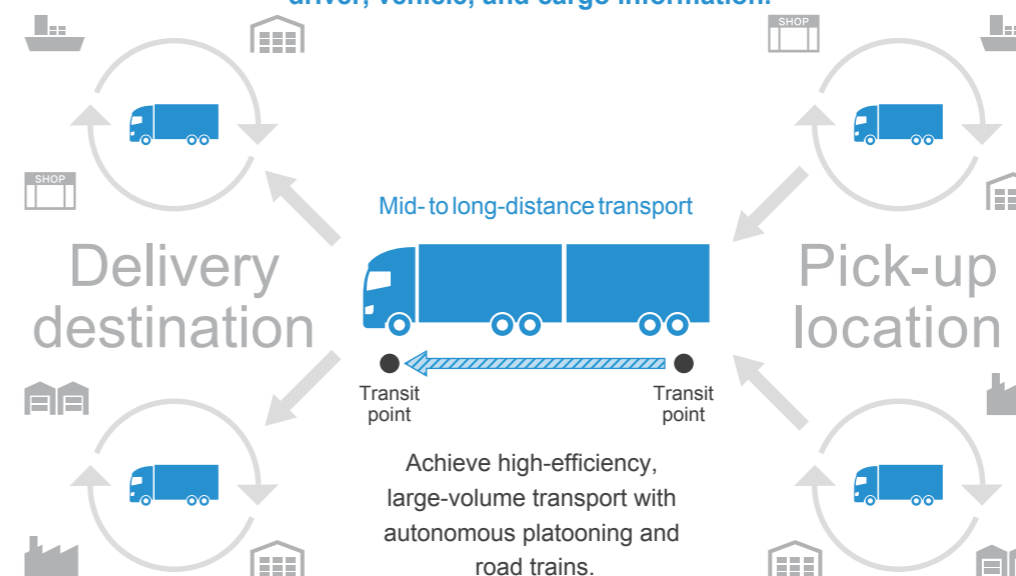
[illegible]

SHOP

SHOP

Mid- to long-distance transport

Delivery destination

Pick-up location

Transit point

Transit point

Achieve high-efficiency, large-volume transport with autonomous platooning and road trains.